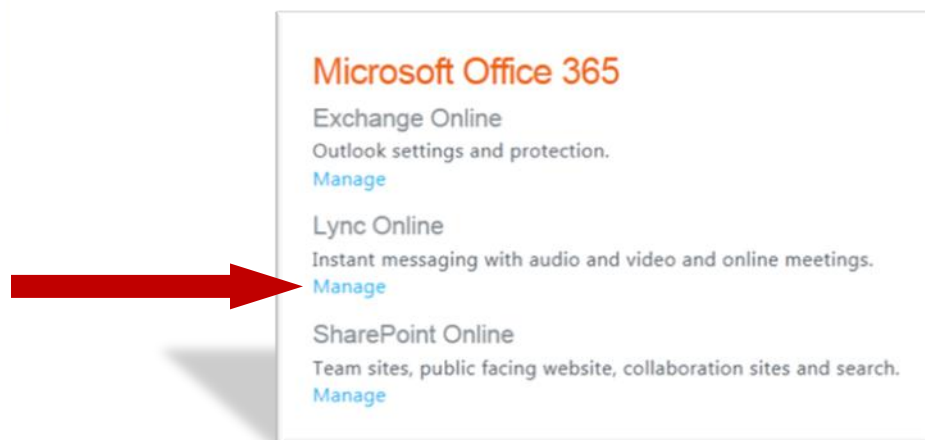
Microsoft Office 365

Exchange Online

Outlook settings and protection.

Manage

Lync Online

Instant messaging with audio and video and online meetings.

Manage

SharePoint Online

Team sites, public facing website, collaboration sites and search.

Manage